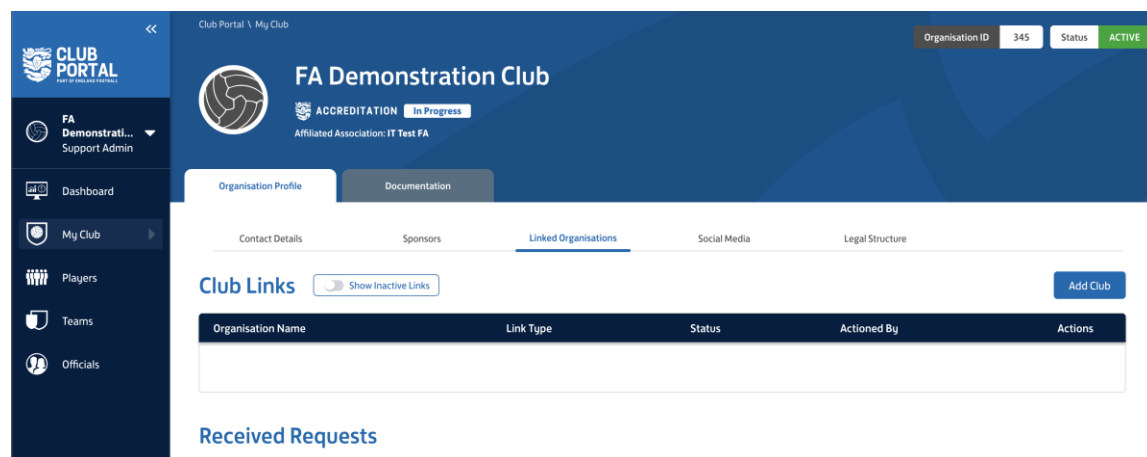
«

CLUB PORTAL
PART OF ENGLAND FOOTBALL

FA Demonstrati...
Support Admin

Dashboard

My Club

Players

Teams

Officials

Club Portal \ My Club

Organisation ID 345 Status ACTIVE

FA Demonstration Club

ACCREDITATION In Progress

Affiliated Association: IT Test FA

Organisation Profile

Documentation

Contact Details

Sponsors

Linked Organisations

Social Media

Legal Structure

Club Links

Show Inactive Links

Add Club

| Organisation Name | Link Type | Status | Actioned By | Actions |
|---|---|---|---|---|
| | | | | |

Received Requests